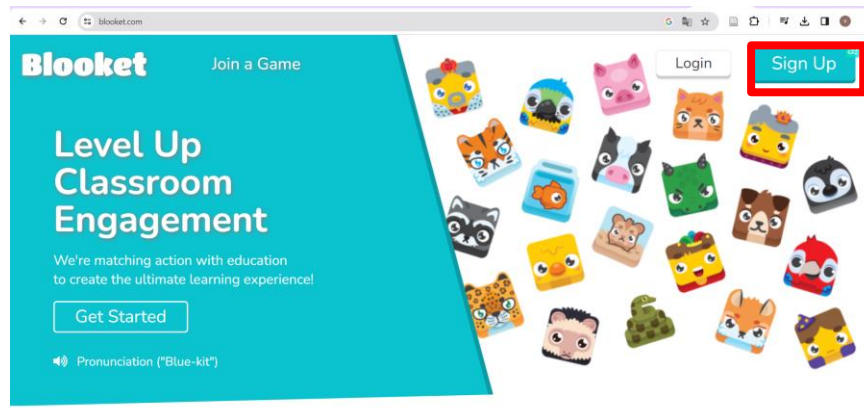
blooket.com

Blooket

Join a Game

Login

Sign Up

Level Up Classroom Engagement

We're matching action with education to create the ultimate learning experience!

Get Started

Pronunciation ("Blue-kit")